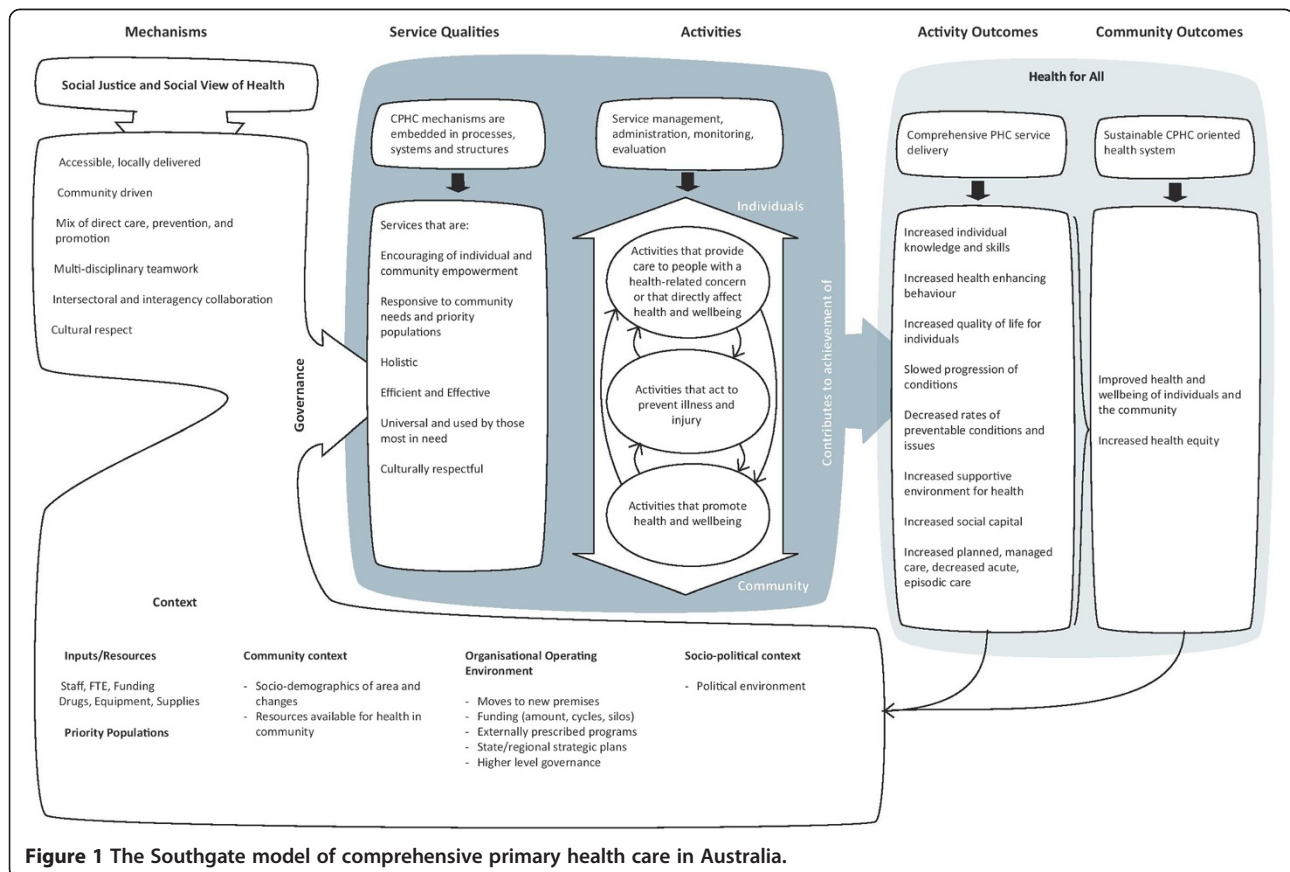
Mechanisms

Service Qualities

Activities

Activity Outcomes

Community Outcomes

Social Justice and Social View of Health

Accessible, locally delivered

Community driven

Mix of direct care, prevention, and promotion

Multi-disciplinary teamwork

Intersectoral and interagency collaboration

Cultural respect

Governance

CPHC mechanisms are embedded in processes, systems and structures

Services that are:

Encouraging of individual and community empowerment

Responsive to community needs and priority populations

Holistic

Efficient and Effective

Universal and used by those most in need

Culturally respectful

Service management, administration, monitoring, evaluation

Individuals

Activities that provide care to people with a health-related concern or that directly affect health and wellbeing

Activities that act to prevent illness and injury

Activities that promote health and wellbeing

Community

Contributes to achievement of

Health for All

Comprehensive PHC service delivery

Increased individual knowledge and skills

Increased health enhancing behaviour

Increased quality of life for individuals

Slowed progression of conditions

Decreased rates of preventable conditions and issues

Increased supportive environment for health

Increased social capital

Increased planned, managed care, decreased acute, episodic care

Sustainable CPHC oriented health system

Improved health and wellbeing of individuals and the community

Increased health equity

Context

Inputs/Resources

Staff, FTE, Funding
Drugs, Equipment, Supplies

Priority Populations

Community context

- Socio-demographics of area and changes
- Resources available for health in community

Organisational Operating Environment

- Moves to new premises
- Funding (amount, cycles, silos)
- Externally prescribed programs
- State/regional strategic plans
- Higher level governance

Socio-political context

- Political environment

Figure 1 The Southgate model of comprehensive primary health care in Australia.